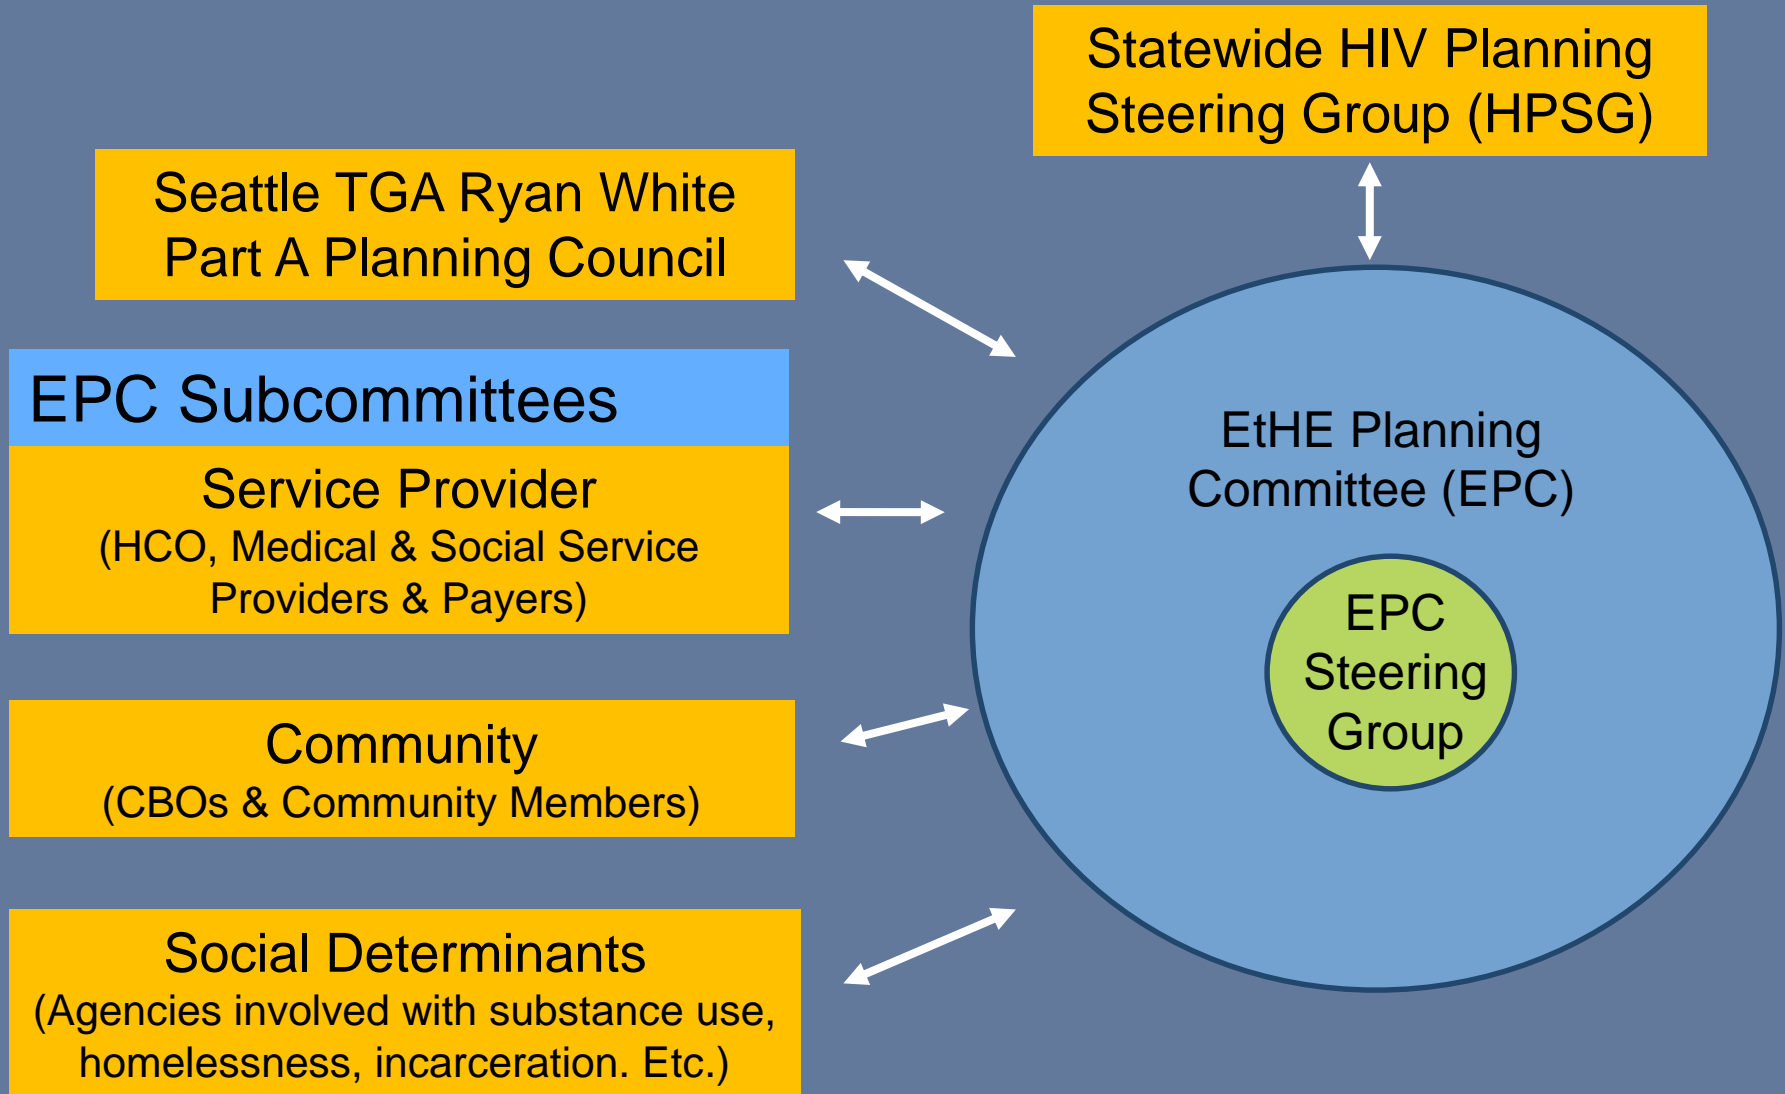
Statewide HIV Planning Steering Group (HPSG)

Seattle TGA Ryan White Part A Planning Council

EPC Subcommittees

Service Provider
(HCO, Medical & Social Service Providers & Payers)

Community
(CBOs & Community Members)

Social Determinants
(Agencies involved with substance use, homelessness, incarceration. Etc.)

EtHE Planning Committee (EPC)

EPC Steering Group